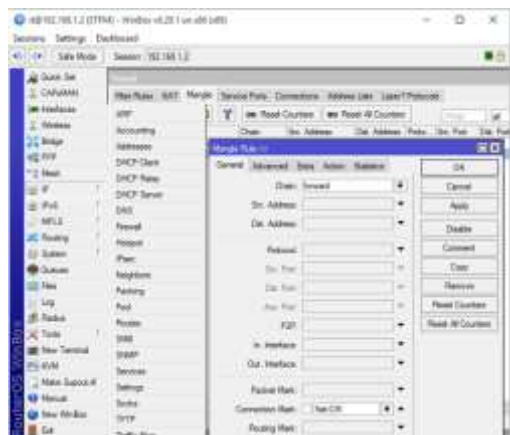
admin@192.168.1.2 (RTPM) - WinBox v6.20.1 on x86 (x86)

Session Settings Dashboard

Safe Mode Session: 192.168.1.2

Quick Set
CAPsMAN
Interfaces
Wireless
Bridge
PPP
Mesh
IP
IPv6
MPLS
Routing
System
Queues
Files
Log
Radius
Tools
New Terminal
KVM
Make Supout.rif
Manual
New WinBox
Exit

Firewall

Filter Rules NAT Mangle Service Ports Connections Address Lists Layer7 Protocols

ARP
Accounting
Addresses
DHCP Client
DHCP Relay
DHCP Server
DNS
Firewall
Hotspot
IPsec
Neighbors
Packing
Pool
Routes
SMB
SNMP
Services
Settings
Socks
TFTP
Traffic Flow

Reset Counters Reset All Counters

Chain Src. Address Dst. Address Proto... Src. Port Dst. Port

Mangle Rule <>

General Advanced Extra Action Statistics

Chain: forward
Src. Address:
Dst. Address:
Protocol:
Src. Port:
Dst. Port:
Any. Port:
P2P:
In. Interface:
Out. Interface:
Packet Mark:
Connection Mark: hair-CIR
Routing Mark:

OK
Cancel
Apply
Disable
Comment
Copy
Remove
Reset Counters
Reset All Counters

RouterOS WinBox